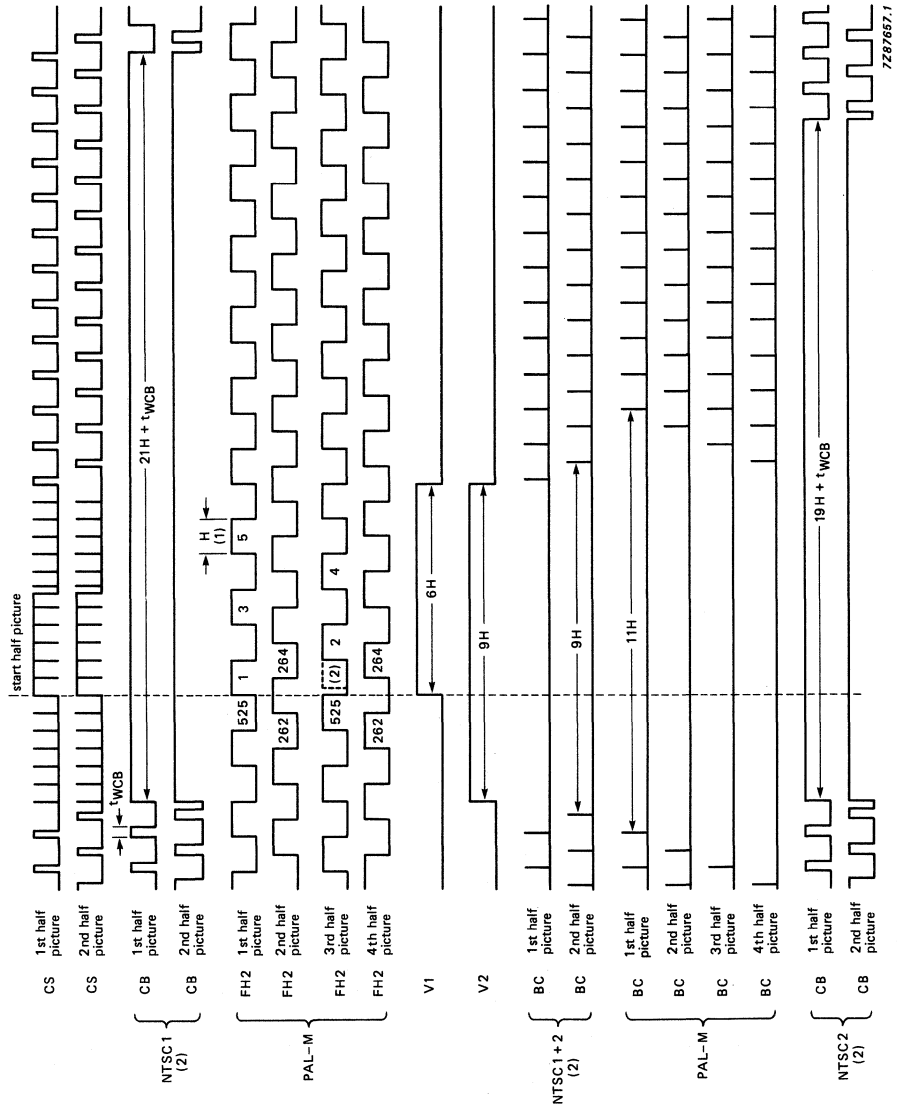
CS 1st half picture
CS 2nd half picture
NTSC 1 (2) CB 1st half picture
CB 2nd half picture
PAL–M FH2 1st half picture
FH2 2nd half picture
FH2 3rd half picture
FH2 4th half picture
V1
V2
NTSC 1 + 2 (2) BC 1st half picture
BC 2nd half picture
PAL–M BC 1st half picture
BC 2nd half picture
BC 3rd half picture
BC 4th half picture
NTSC 2 (2) CB 1st half picture
CB 2nd half picture

start half picture
$t_{WCB}$
21 H + $t_{WCB}$
H (1)
525 1 3 5
262 264
525 (2) 2 4
262 264
6H
9H
9H
11H
19 H + $t_{WCB}$
7Z87657.1